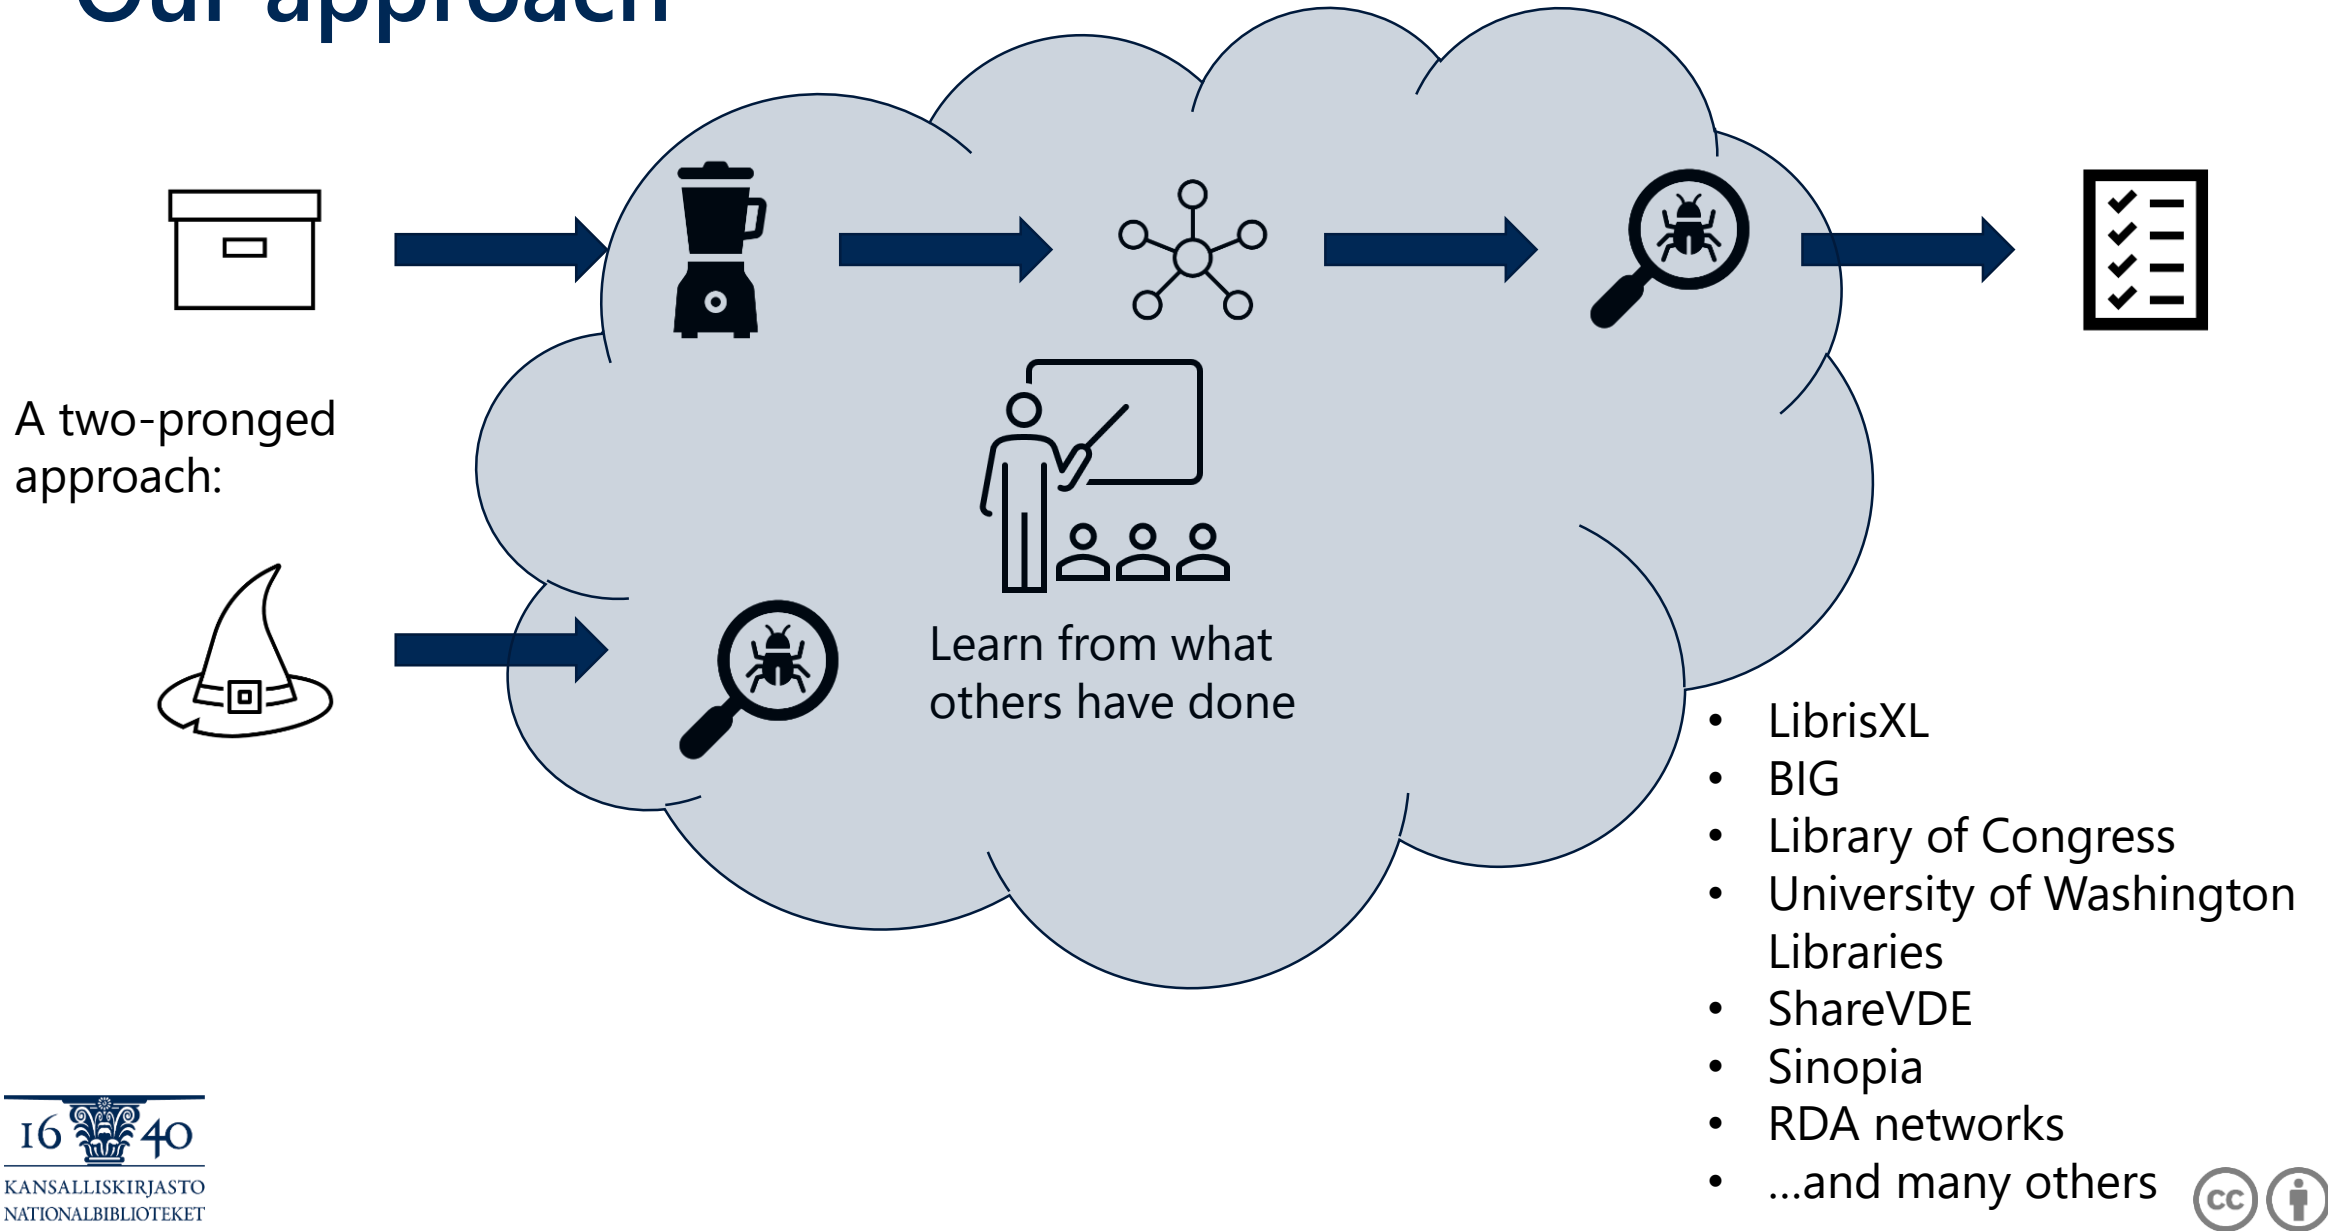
Our approach

A two-pronged approach:

Learn from what others have done

- LibrisXL
- BIG
- Library of Congress
- University of Washington Libraries
- ShareVDE
- Sinopia
- RDA networks
- ...and many others

16 40
KANSALLISKIRJASTO
NATIONALBIBLIOTEKET

cc